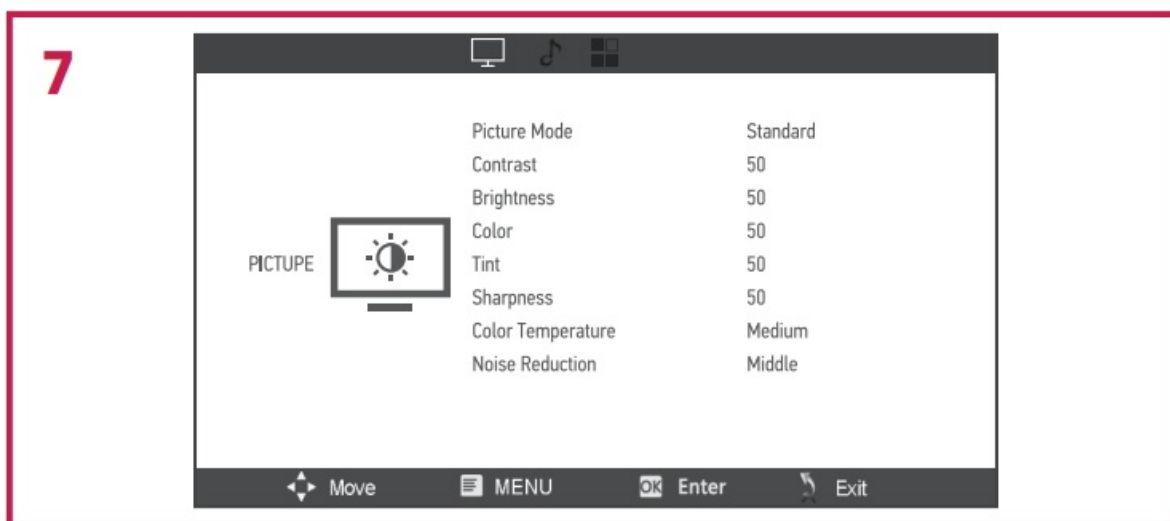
7

PICTUPE

| | |
|---|---|
| Picture Mode | Standard |
| Contrast | 50 |
| Brightness | 50 |
| Color | 50 |
| Tint | 50 |
| Sharpness | 50 |
| Color Temperature | Medium |
| Noise Reduction | Middle |

Move MENU OK Enter Exit